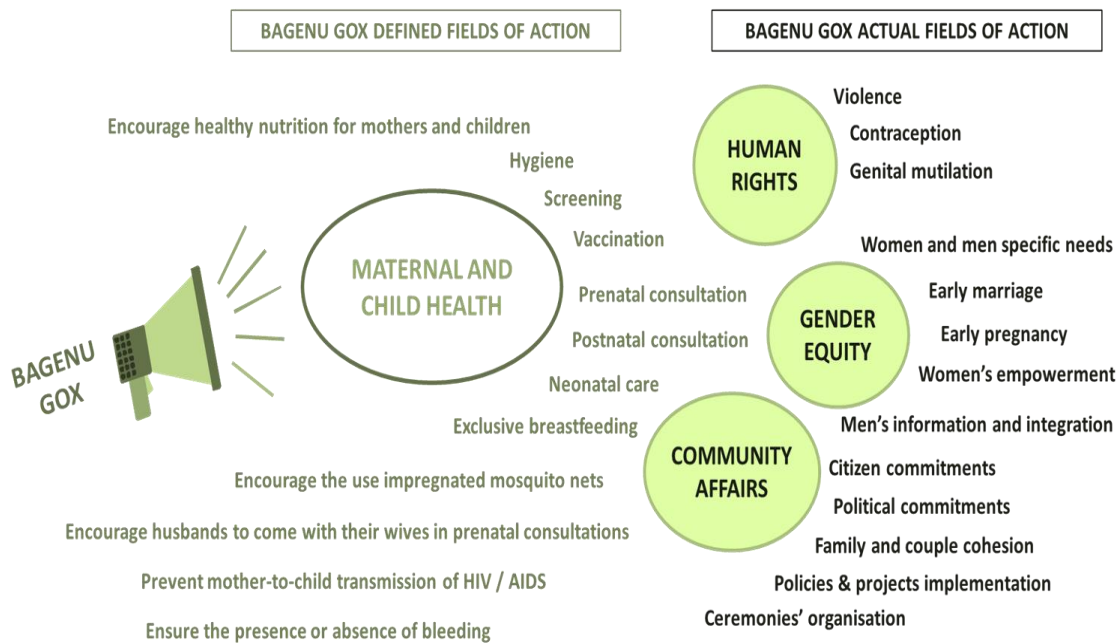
BAGENU GOX DEFINED FIELDS OF ACTION

BAGENU GOX ACTUAL FIELDS OF ACTION

Encourage healthy nutrition for mothers and children

Hygiene

Screening

Vaccination

MATERNAL AND CHILD HEALTH

Prenatal consultation

Postnatal consultation

Neonatal care

Exclusive breastfeeding

BAGENU GOX

Encourage the use impregnated mosquito nets

Encourage husbands to come with their wives in prenatal consultations

Prevent mother-to-child transmission of HIV / AIDS

Ensure the presence or absence of bleeding

HUMAN RIGHTS

Violence

Contraception

Genital mutilation

GENDER EQUITY

Women and men specific needs

Early marriage

Early pregnancy

Women's empowerment

COMMUNITY AFFAIRS

Men's information and integration

Citizen commitments

Political commitments

Family and couple cohesion

Policies & projects implementation

Ceremonies' organisation